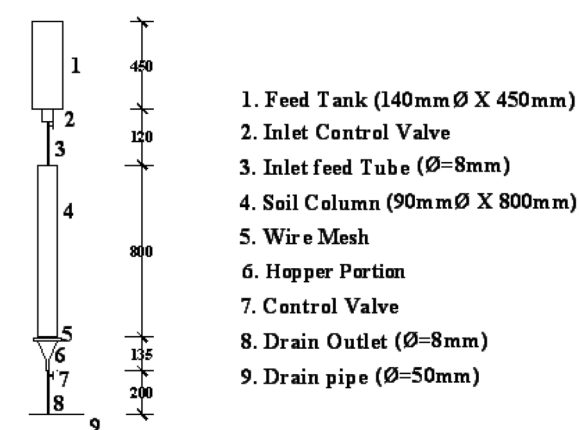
1
2
3
4
5
6
7
8
9

450
120
800
135
200

1. Feed Tank (140mmØ X 450mm)
2. Inlet Control Valve
3. Inlet feed Tube (Ø=8mm)
4. Soil Column (90mmØ X 800mm)
5. Wire Mesh
6. Hopper Portion
7. Control Valve
8. Drain Outlet (Ø=8mm)
9. Drain pipe (Ø=50mm)